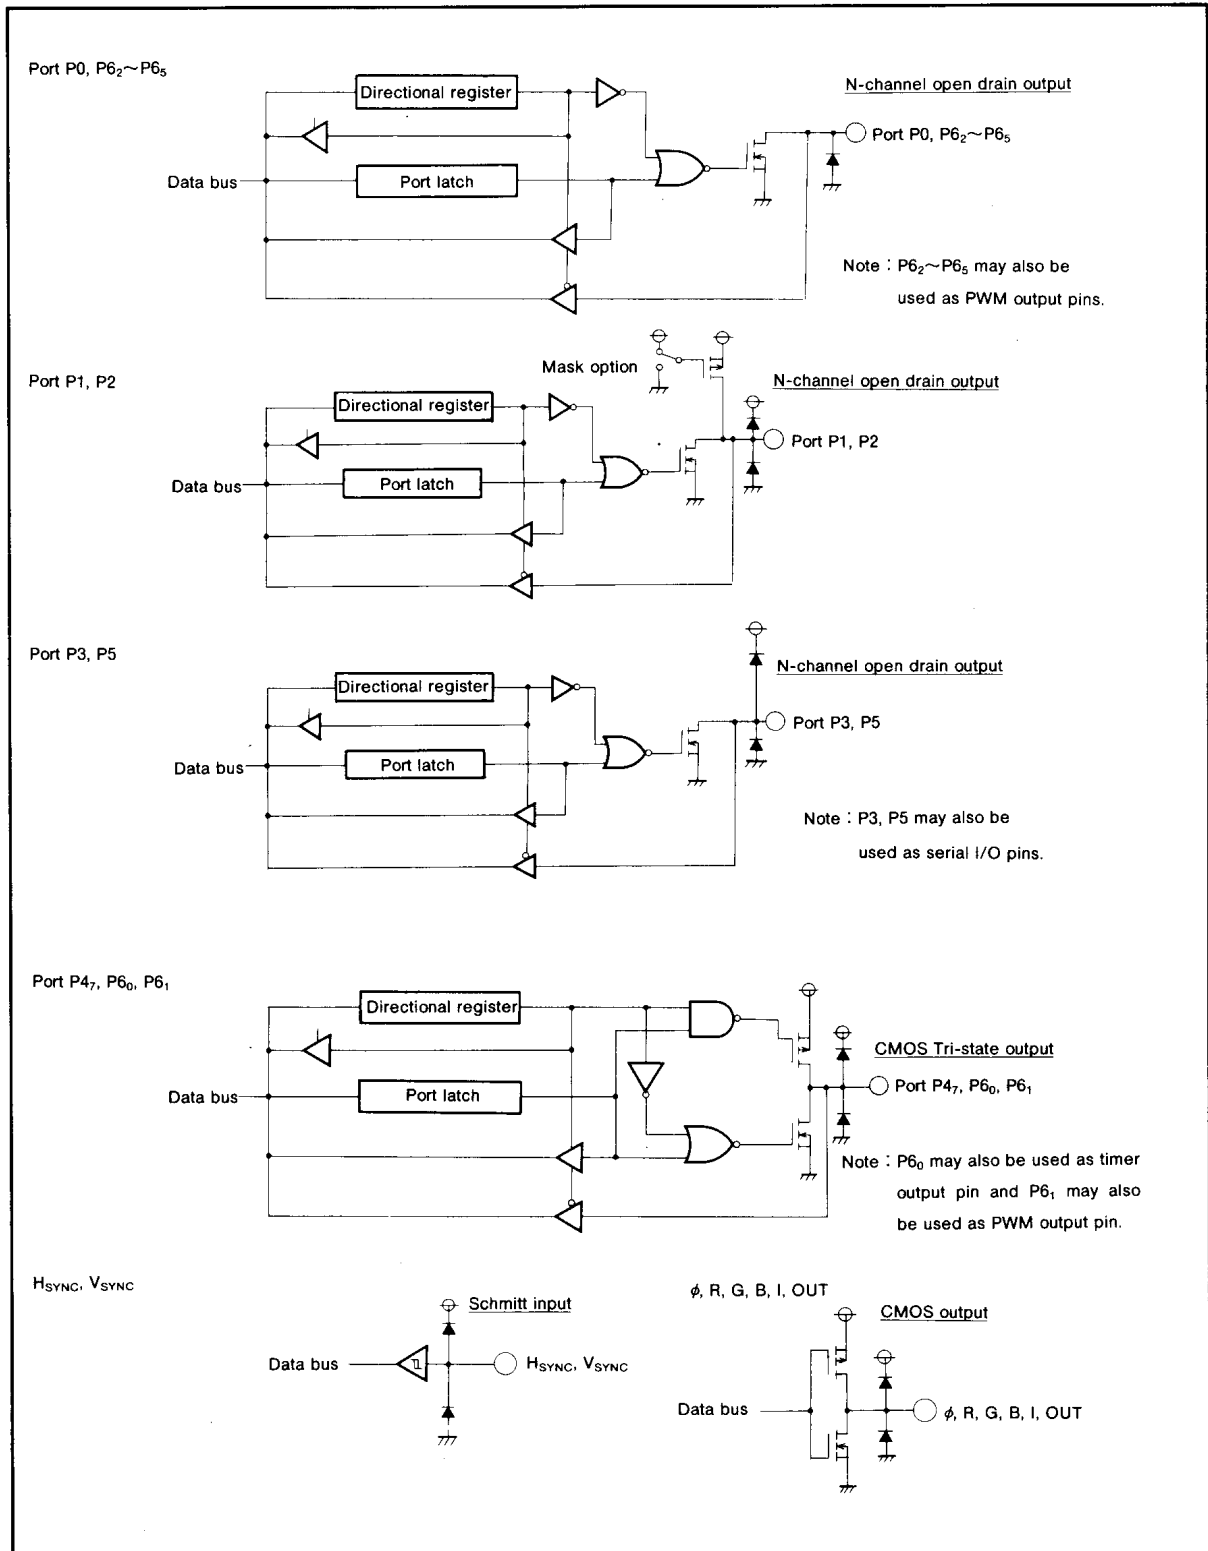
Port P0, $P6_2$~$P6_5$

Directional register

N-channel open drain output

Port P0, $P6_2$~$P6_5$

Data bus

Port latch

Note : $P6_2$~$P6_5$ may also be used as PWM output pins.

Port P1, P2

Mask option

N-channel open drain output

Directional register

Port P1, P2

Data bus

Port latch

Port P3, P5

N-channel open drain output

Directional register

Port P3, P5

Data bus

Port latch

Note : P3, P5 may also be used as serial I/O pins.

Port $P4_7$, $P6_0$, $P6_1$

Directional register

CMOS Tri-state output

Data bus

Port latch

Port $P4_7$, $P6_0$, $P6_1$

Note : $P6_0$ may also be used as timer output pin and $P6_1$ may also be used as PWM output pin.

$H_{SYNC}$, $V_{SYNC}$

Schmitt input

Data bus

$H_{SYNC}$, $V_{SYNC}$

$\phi$, R, G, B, I, OUT

CMOS output

Data bus

$\phi$, R, G, B, I, OUT